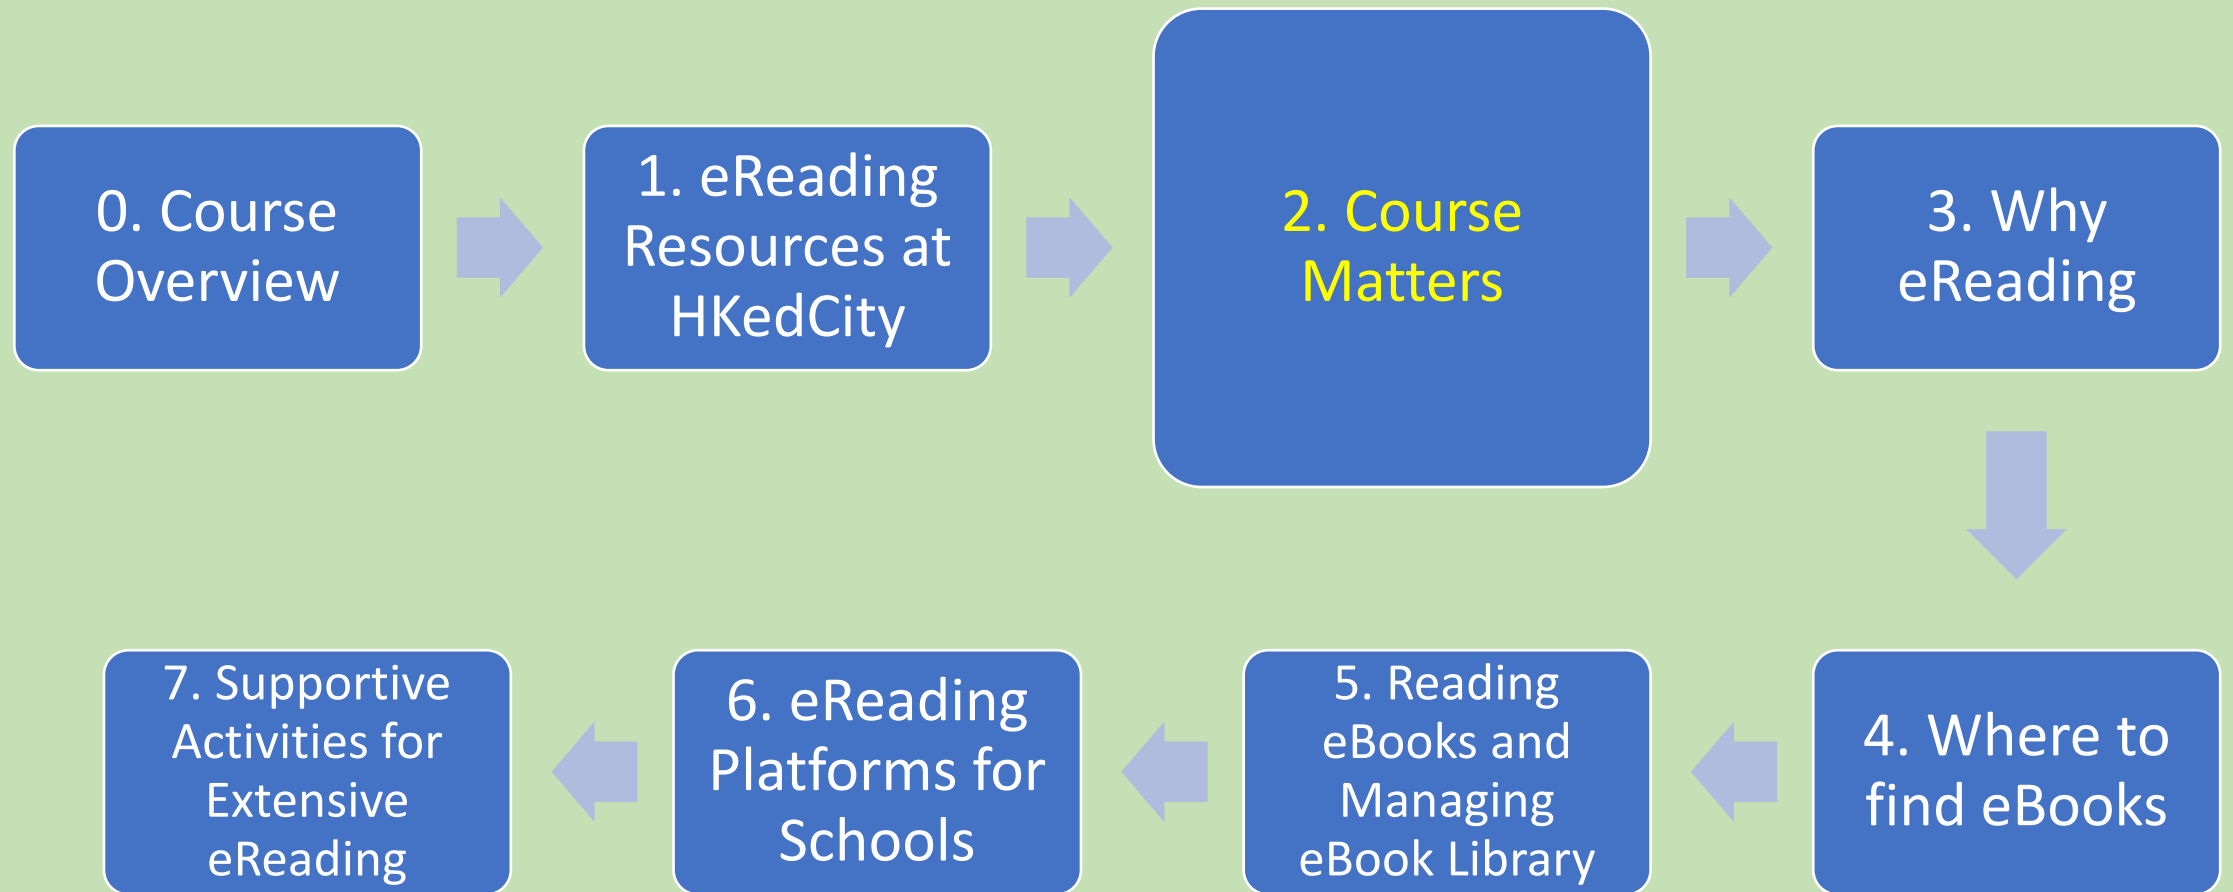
0. Course Overview

1. eReading Resources at HKedCity

2. Course Matters

3. Why eReading

4. Where to find eBooks

5. Reading eBooks and Managing eBook Library

6. eReading Platforms for Schools

7. Supportive Activities for Extensive eReading